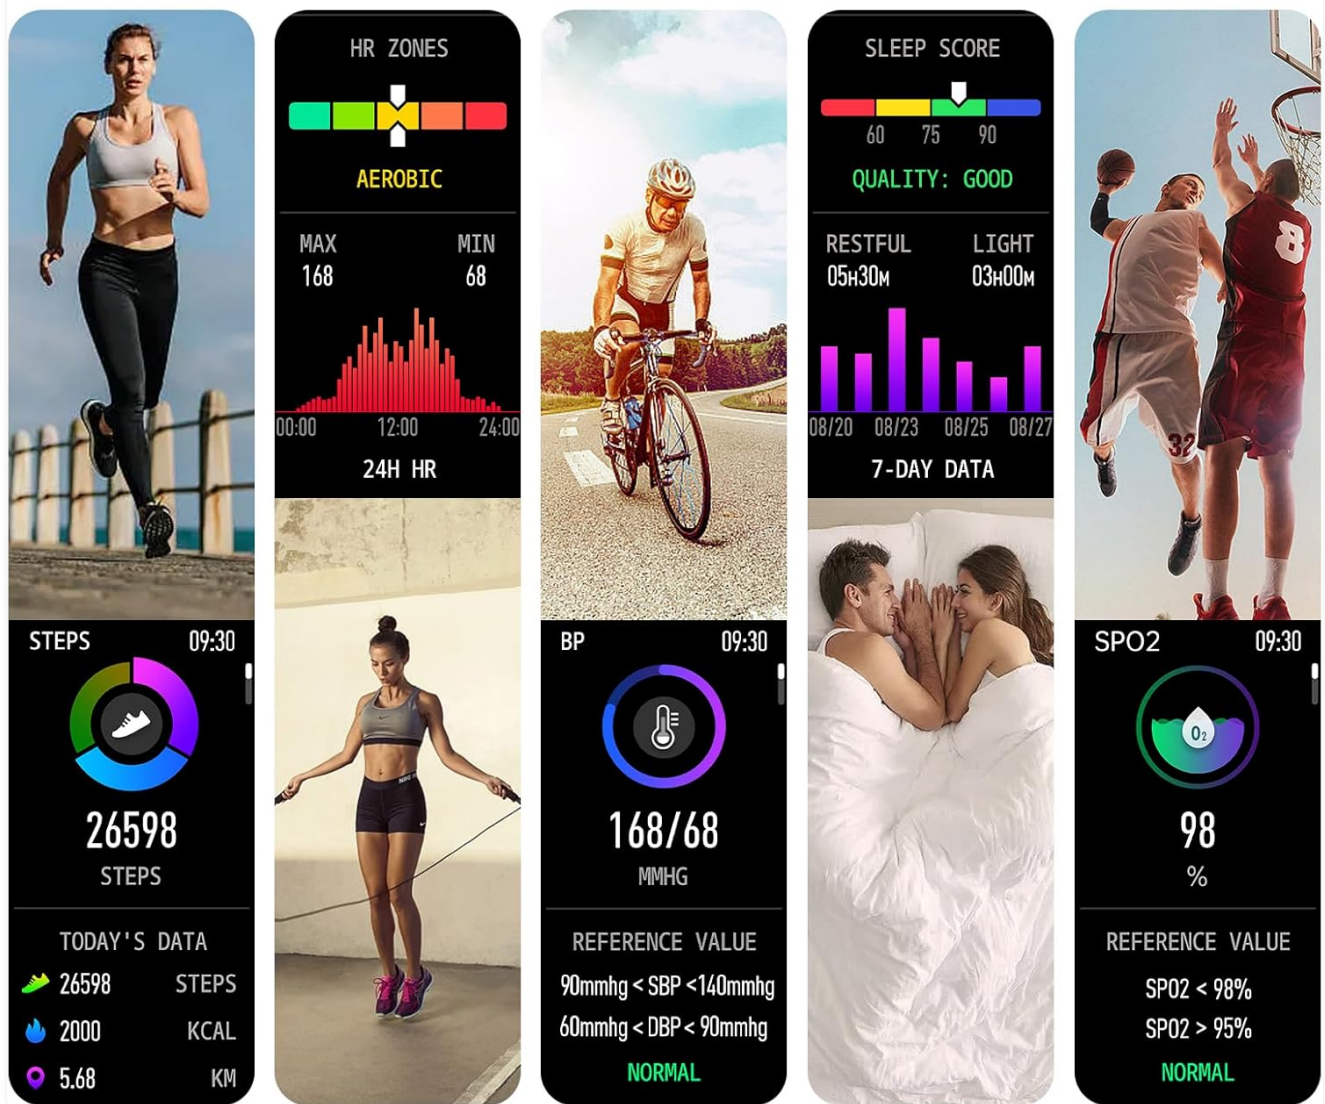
STEPS 09:30

26598
STEPS

TODAY'S DATA
26598 STEPS
2000 KCAL
5.68 KM

HR ZONES

AEROBIC

MAX 168
MIN 68

00:00 12:00 24:00

24H HR

BP 09:30

168/68
MMHG

REFERENCE VALUE
90mmhg < SBP <140mmhg
60mmhg < DBP < 90mmhg
NORMAL

SLEEP SCORE

60 75 90

QUALITY: GOOD

RESTFUL 05H30M
LIGHT 03H00M

08/20 08/23 08/25 08/27

7-DAY DATA

SPO2 09:30

$O_2$

98
%

REFERENCE VALUE
SPO2 < 98%
SPO2 > 95%
NORMAL